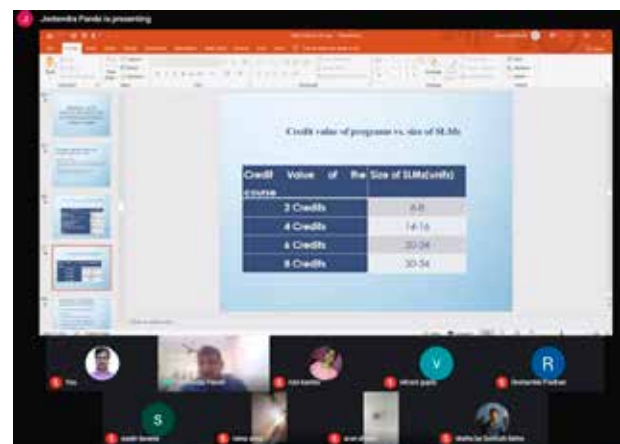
Jeetendra Panda is presenting

Credit value of programs vs. size of SLMs

| Credit Value of the course | Size of SLMs(units) |
|---|---|
| 2 Credits | 6-8 |
| 4 Credits | 14-16 |
| 6 Credits | 20-24 |
| 8 Credits | 30-36 |

V

R

S